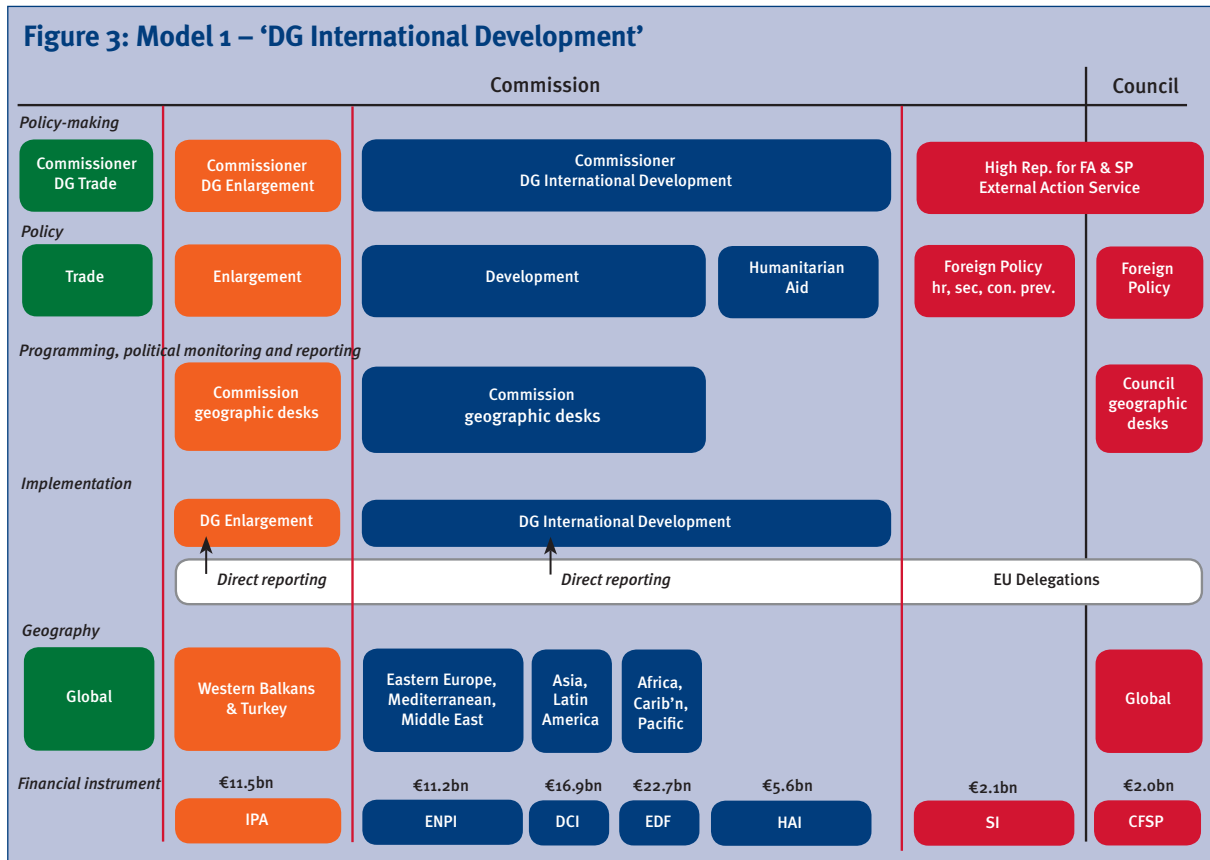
Figure 3: Model 1 – 'DG International Development'

Commission

Council

Policy-making

Commissioner DG Trade

Commissioner DG Enlargement

Commissioner DG International Development

High Rep. for FA & SP External Action Service

Policy

Trade

Enlargement

Development

Humanitarian Aid

Foreign Policy hr, sec, con. prev.

Foreign Policy

Programming, political monitoring and reporting

Commission geographic desks

Commission geographic desks

Council geographic desks

Implementation

DG Enlargement

DG International Development

Direct reporting

Direct reporting

EU Delegations

Geography

Global

Western Balkans & Turkey

Eastern Europe, Mediterranean, Middle East

Asia, Latin America

Africa, Carib'n, Pacific

Global

Financial instrument

€11.5bn

€11.2bn

€16.9bn

€22.7bn

€5.6bn

€2.1bn

€2.0bn

IPA

ENPI

DCI

EDF

HAI

SI

CFSP